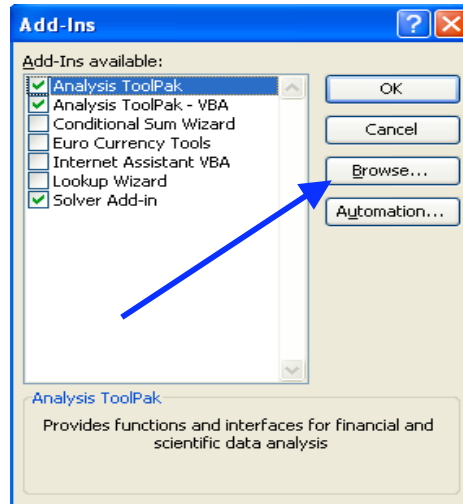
Add-Ins

Add-Ins available:

Analysis ToolPak
Analysis ToolPak - VBA
Conditional Sum Wizard
Euro Currency Tools
Internet Assistant VBA
Lookup Wizard
Solver Add-in

OK
Cancel
Browse...
Automation...

Analysis ToolPak

Provides functions and interfaces for financial and scientific data analysis